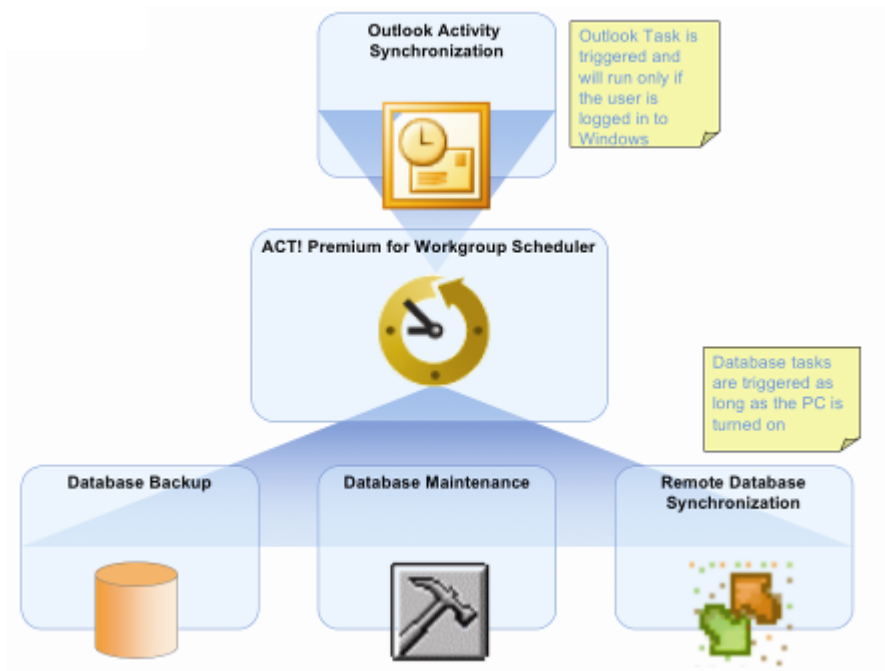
Outlook Activity Synchronization

Outlook Task is triggered and will run only if the user is logged in to Windows

ACT! Premium for Workgroup Scheduler

Database tasks are triggered as long as the PC is turned on

Database Backup

Database Maintenance

Remote Database Synchronization